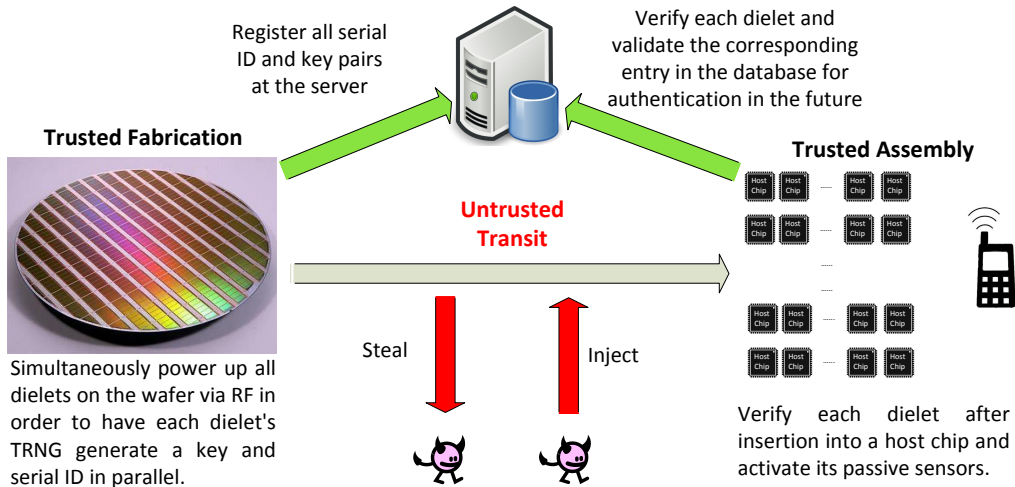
Register all serial ID and key pairs at the server

Verify each dielet and validate the corresponding entry in the database for authentication in the future

Trusted Fabrication

Trusted Assembly

Untrusted Transit

Host Chip
Host Chip
Host Chip
Host Chip
Host Chip
Host Chip
Host Chip
Host Chip
Host Chip
Host Chip
Host Chip
Host Chip
Host Chip
Host Chip
Host Chip
Host Chip

Steal

Inject

Simultaneously power up all dielets on the wafer via RF in order to have each dielet's TRNG generate a key and serial ID in parallel.

Verify each dielet after insertion into a host chip and activate its passive sensors.